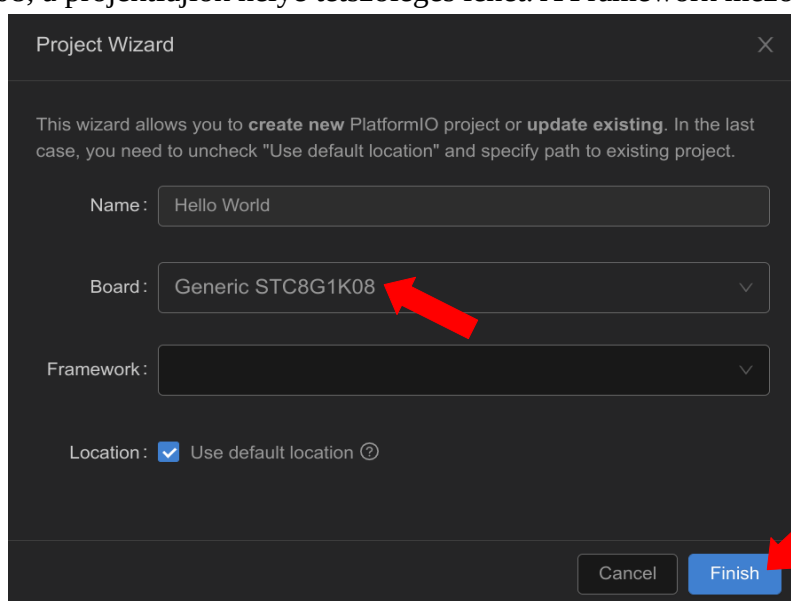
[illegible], a projektjéjom helye tetszőleges lehet. A Framework mező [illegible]

Project Wizard

This wizard allows you to **create new** PlatformIO project or **update existing**. In the last case, you need to uncheck "Use default location" and specify path to existing project.

Name: Hello World

Board: Generic STC8G1K08

Framework:

Location: Use default location

Cancel

Finish